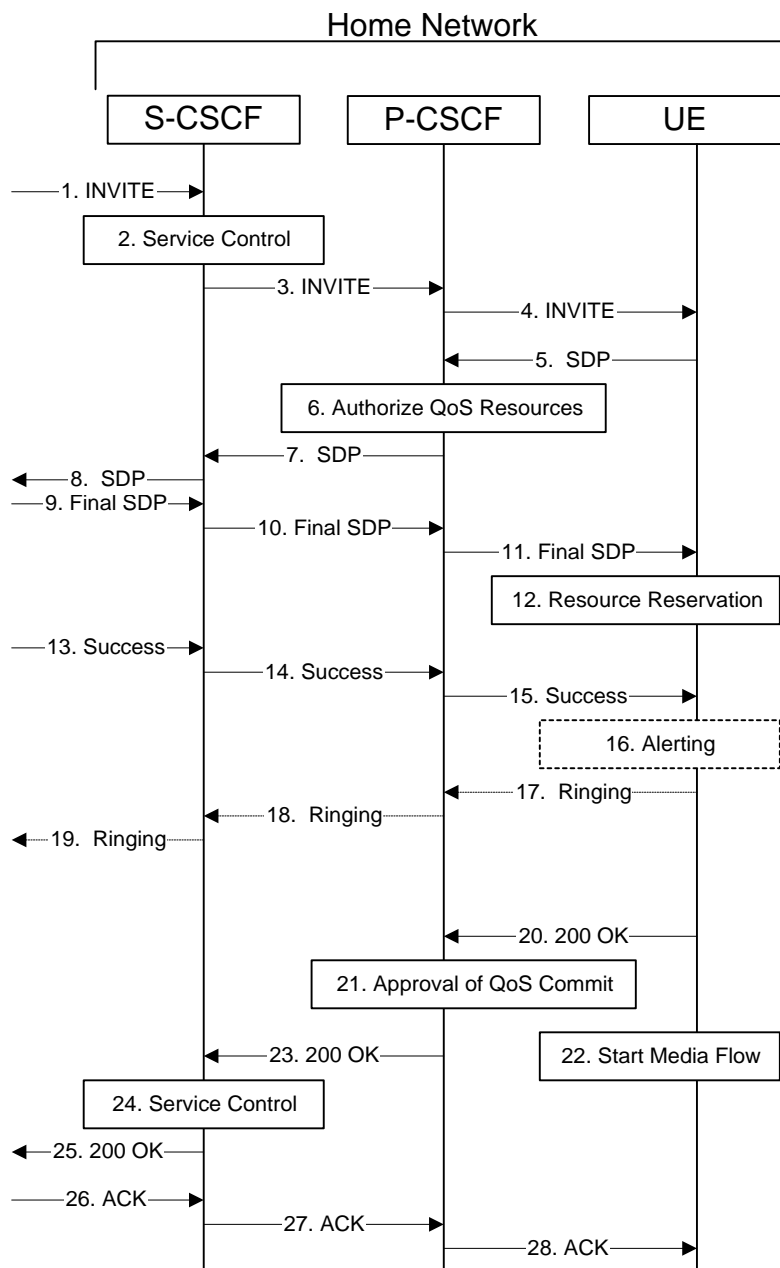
Home Network

S-CSCF

P-CSCF

UE

1. INVITE

2. Service Control

3. INVITE

4. INVITE

5. SDP

6. Authorize QoS Resources

7. SDP

8. SDP

9. Final SDP

10. Final SDP

11. Final SDP

12. Resource Reservation

13. Success

14. Success

15. Success

16. Alerting

17. Ringing

18. Ringing

19. Ringing

20. 200 OK

21. Approval of QoS Commit

23. 200 OK

22. Start Media Flow

24. Service Control

25. 200 OK

26. ACK

27. ACK

28. ACK